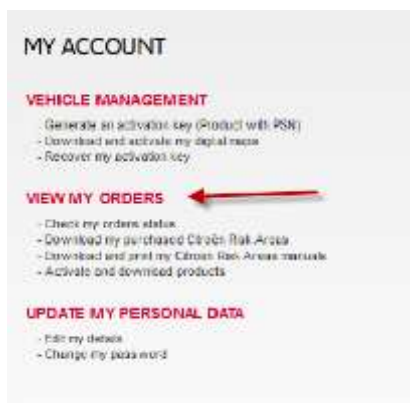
MY ACCOUNT

VEHICLE MANAGEMENT

Generate an activation key (Product with PSN)
- Download and activate my digital maps
- Recover my activation key

VIEW MY ORDERS

- Check my orders status
- Download my purchased Citroën Risk Areas
- Download and print my Citroën Risk Areas manuals
- Activate and download products

UPDATE MY PERSONAL DATA

- Edit my details
- Change my password